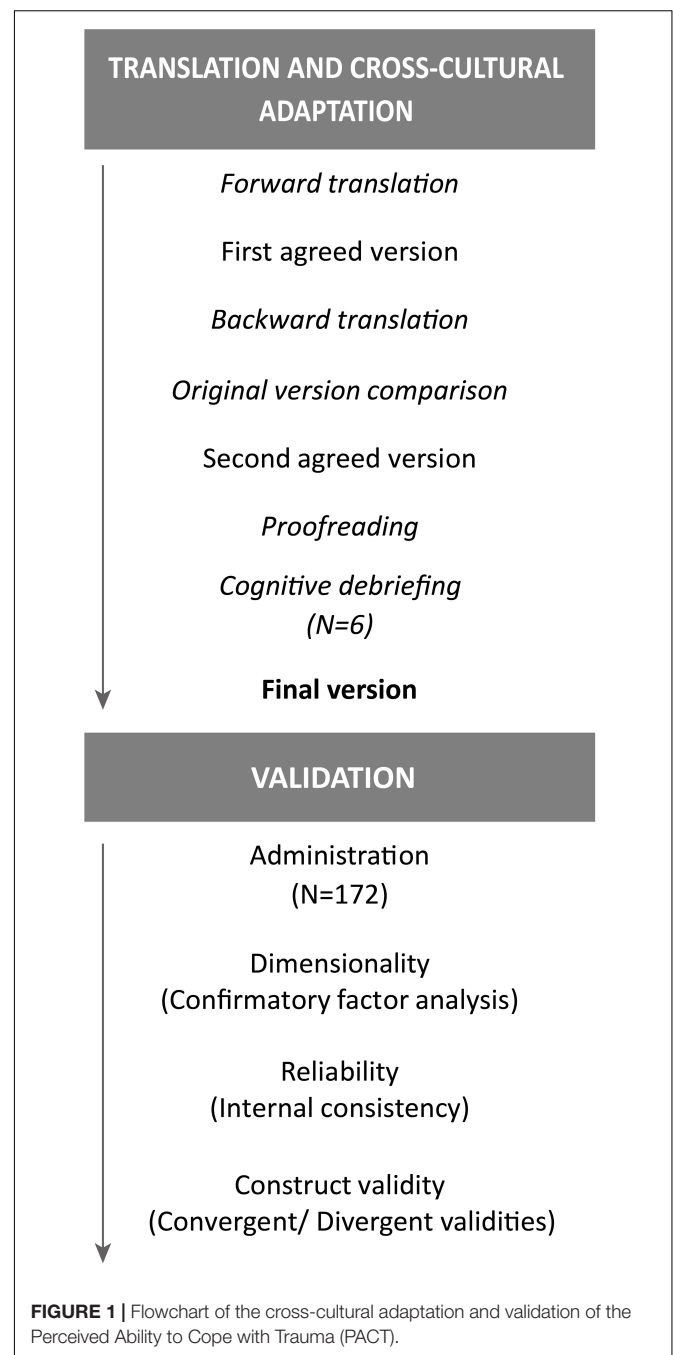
TRANSLATION AND CROSS-CULTURAL ADAPTATION

Forward translation

First agreed version

Backward translation

Original version comparison

Second agreed version

Proofreading

Cognitive debriefing (N=6)

Final version

VALIDATION

Administration (N=172)

Dimensionality (Confirmatory factor analysis)

Reliability (Internal consistency)

Construct validity (Convergent/ Divergent validities)

FIGURE 1 | Flowchart of the cross-cultural adaptation and validation of the Perceived Ability to Cope with Trauma (PACT).